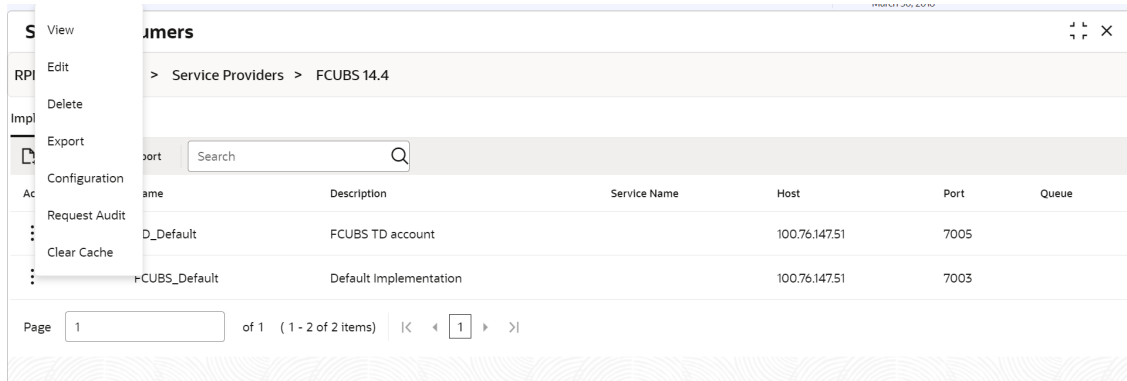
March 30, 2018

S View umers

RPI Edit > Service Providers > FCUBS 14.4

Impl Delete

Export

port Search

Configuration

Ac Request Audit ame | Description | Service Name | Host | Port | Queue

Clear Cache

| Ac | Name | Description | Service Name | Host | Port | Queue |
|---|---|---|---|---|---|---|
| ⋮ | D_Default | FCUBS TD account | | 100.76.147.51 | 7005 | |
| ⋮ | FCUBS_Default | Default Implementation | | 100.76.147.51 | 7003 | |

Page 1 of 1 (1 - 2 of 2 items) |< < 1 > >|